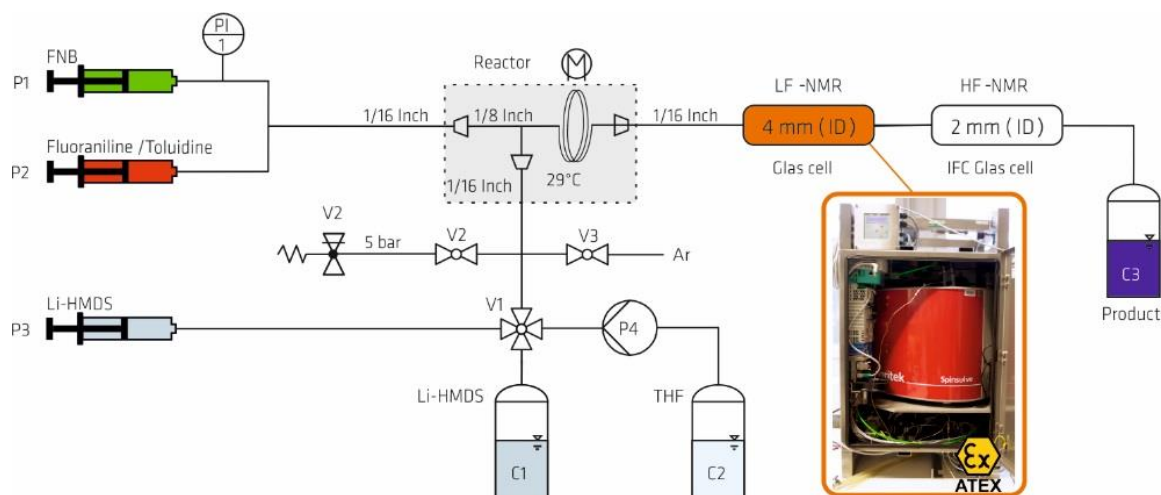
PI
1
FNB
P1
Fluoraniline /Toluidine
P2
1/16 Inch
Reactor
1/8 Inch
1/16 Inch
29°C
1/16 Inch
LF -NMR
4 mm ( ID )
Glas cell
HF -NMR
2 mm ( ID )
IFC Glas cell
C3
Product
V2
5 bar
V2
V3
Ar
Li-HMDS
P3
V1
P4
Li-HMDS
THF
C1
C2
ritek
Spinsolve
Ex
ATEX